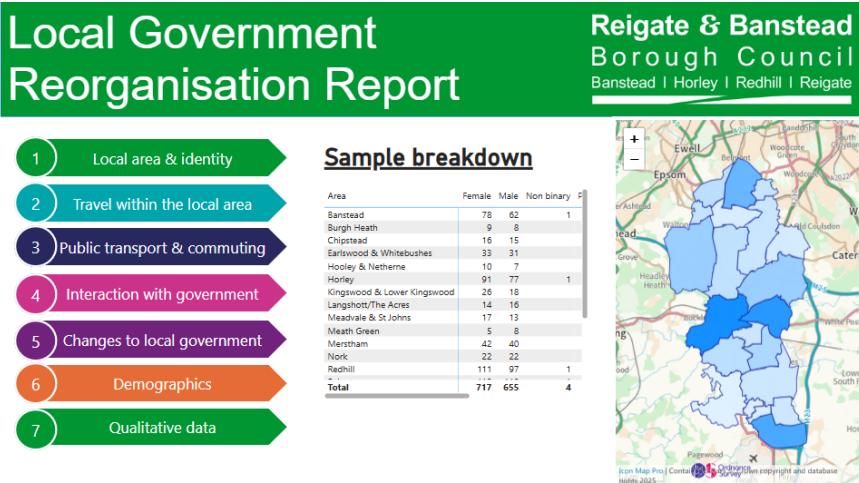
Local Government Reorganisation Report

Reigate & Banstead Borough Council
Banstead | Horley | Redhill | Reigate

1 Local area & identity
2 Travel within the local area
3 Public transport & commuting
4 Interaction with government
5 Changes to local government
6 Demographics
7 Qualitative data

Sample breakdown

| Area | Female | Male | Non binary | P |
|---|---|---|---|---|
| Banstead | 78 | 62 | 1 | |
| Burgh Heath | 9 | 8 | | |
| Chipstead | 16 | 15 | | |
| Earlswood & Whitebushes | 33 | 31 | | |
| Hooley & Netherne | 10 | 7 | | |
| Horley | 91 | 77 | 1 | |
| Kingswood & Lower Kingswood | 26 | 18 | | |
| Langshott/The Acres | 14 | 16 | | |
| Meadvale & St Johns | 17 | 13 | | |
| Meath Green | 5 | 8 | | |
| Merstham | 42 | 40 | | |
| Nork | 22 | 22 | | |
| Redhill | 111 | 97 | 1 | |
| Total | 717 | 655 | 4 | |

+
−
Ewell
Epsom
Ashtead
Headley
Cater
Leigh
South
Pagewood
Icon Map Pro | Contains Ordnance Survey copyright and database rights 2025